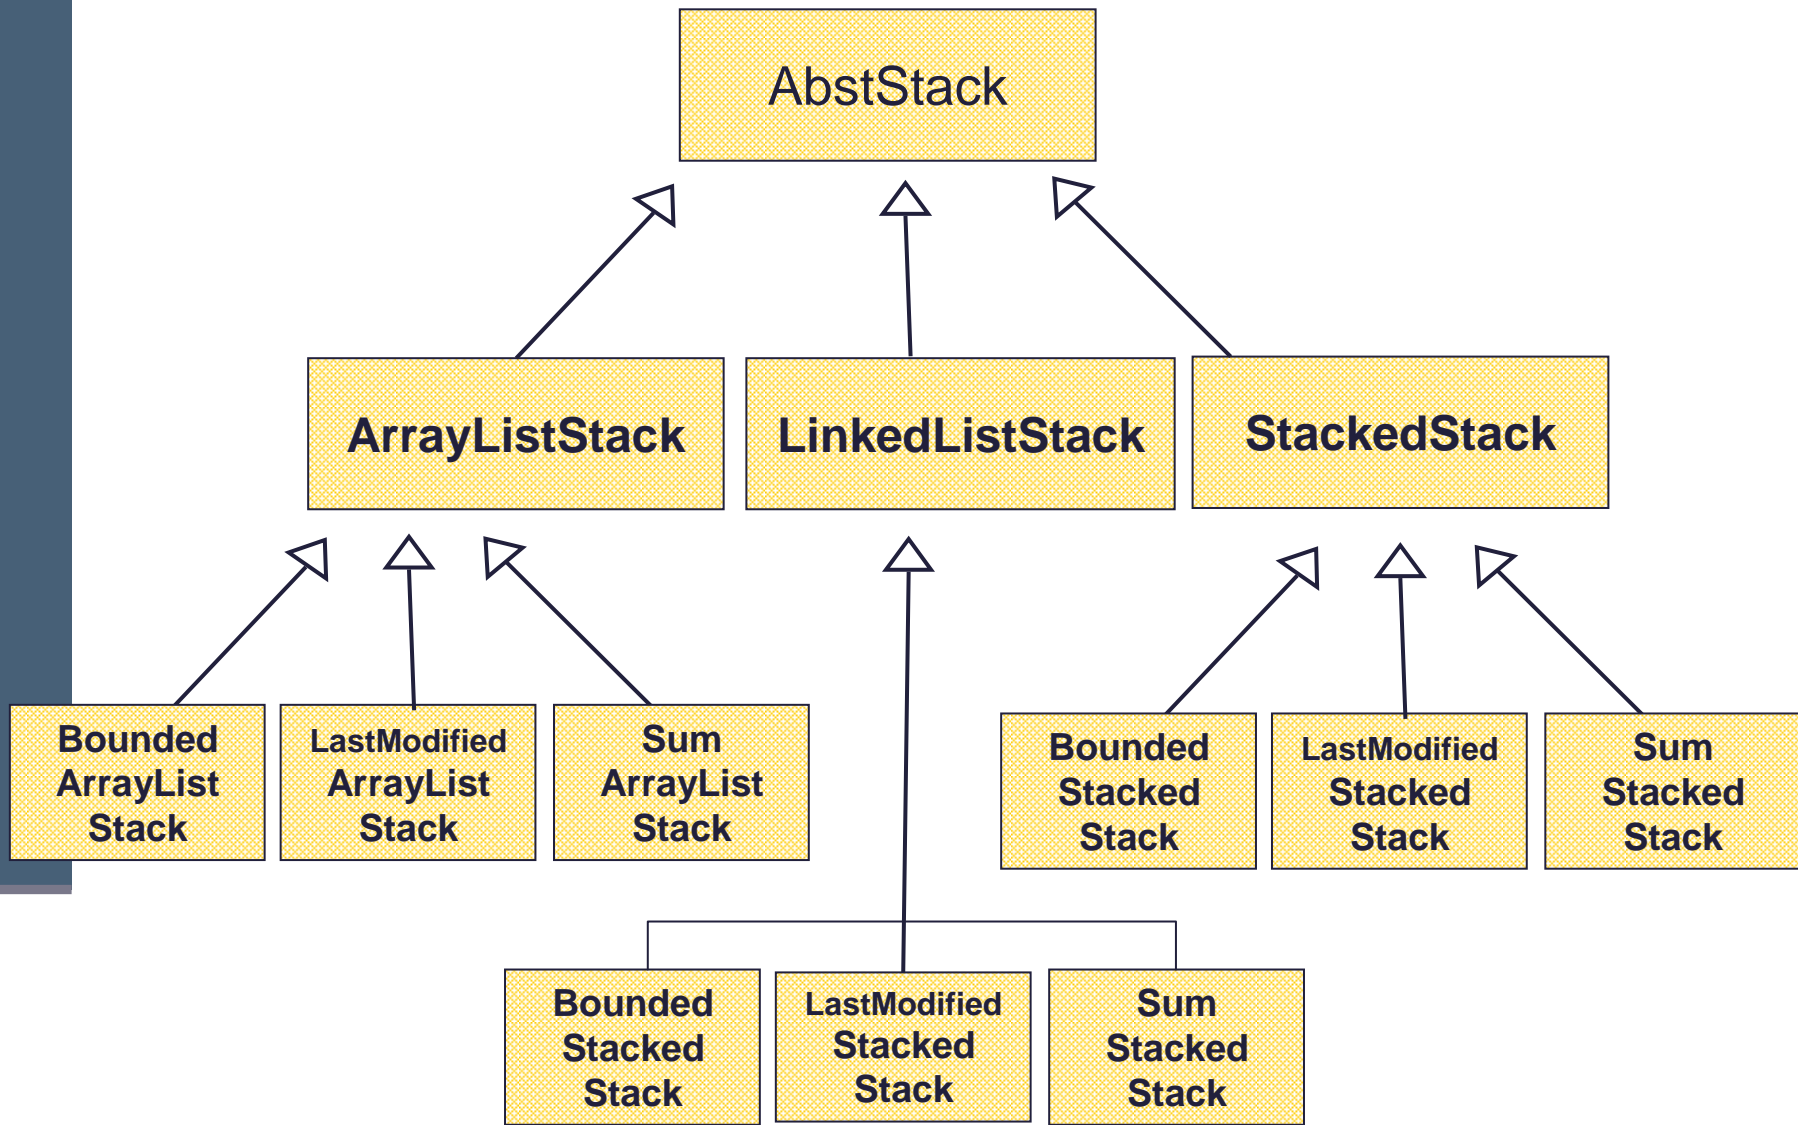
AbstStack

ArrayListStack

LinkedListStack

StackedStack

Bounded ArrayList Stack

LastModified ArrayList Stack

Sum ArrayList Stack

Bounded Stacked Stack

LastModified Stacked Stack

Sum Stacked Stack

Bounded Stacked Stack

LastModified Stacked Stack

Sum Stacked Stack